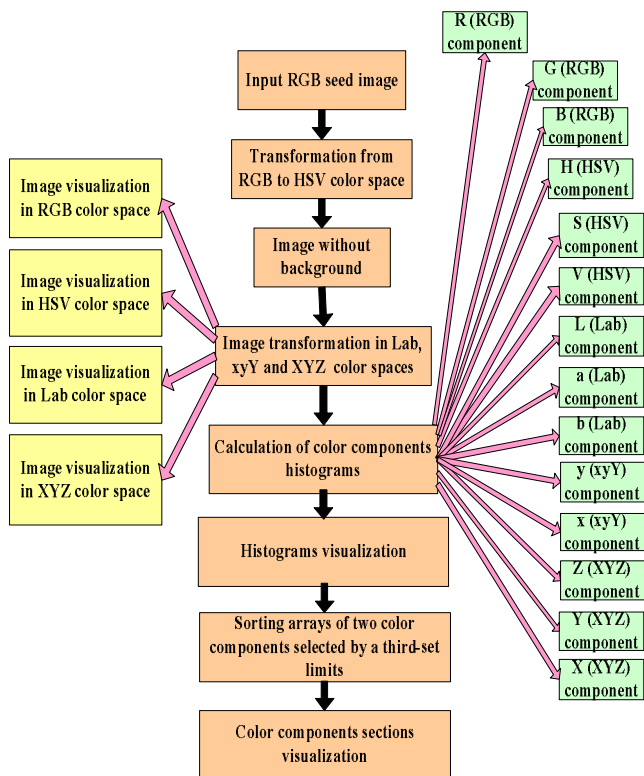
R (RGB) component

G (RGB) component

B (RGB) component

H (HSV) component

S (HSV) component

V (HSV) component

L (Lab) component

a (Lab) component

b (Lab) component

y (xyY) component

x (xyY) component

Z (XYZ) component

Y (XYZ) component

X (XYZ) component

Input RGB seed image

Transformation from RGB to HSV color space

Image without background

Image transformation in Lab, xyY and XYZ color spaces

Calculation of color components histograms

Histograms visualization

Sorting arrays of two color components selected by a third-set limits

Color components sections visualization

Image visualization in RGB color space

Image visualization in HSV color space

Image visualization in Lab color space

Image visualization in XYZ color space